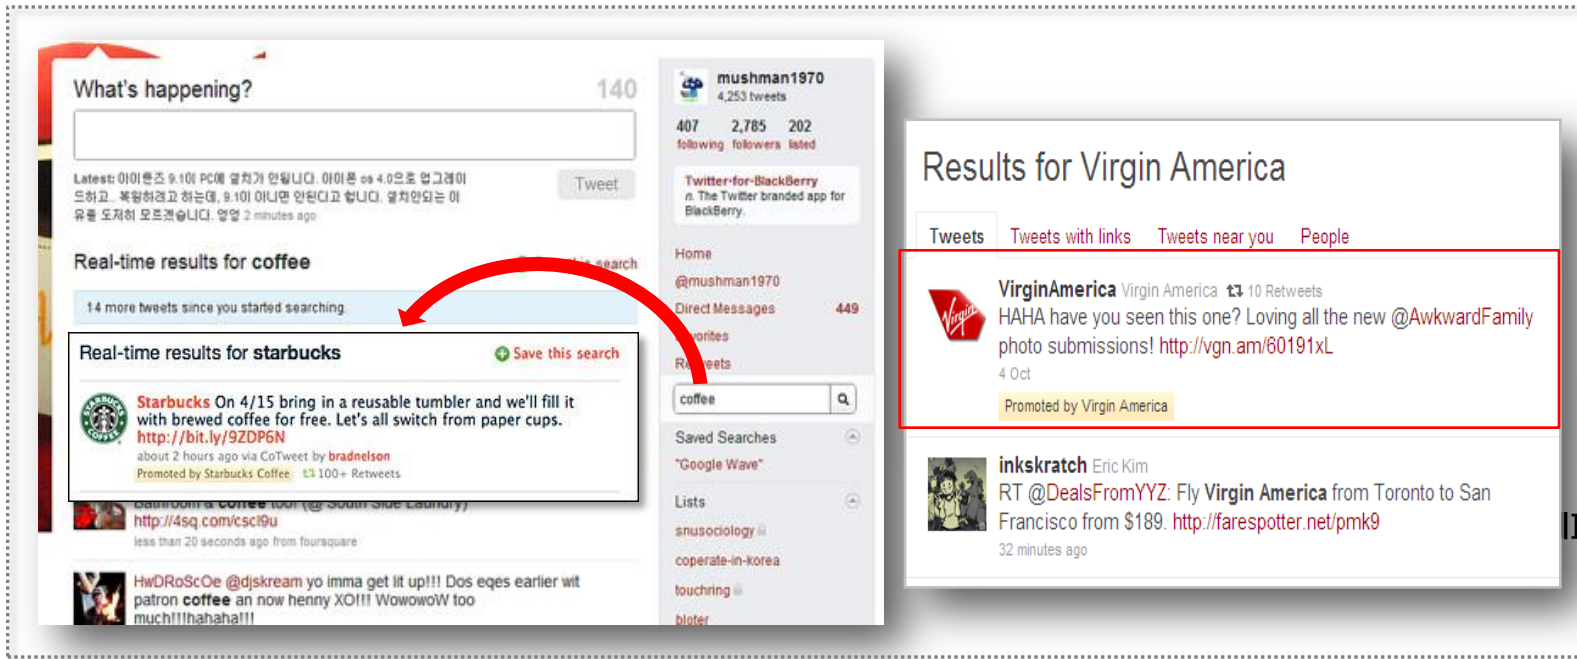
What's happening? 140

Latest: 아이폰즈 9.1이 PC에 설치가 안됩니다. 아이폰 os 4.0으로 업그레이드하고.. 복원하려고 하는데, 9.1이 아니면 안된다고 합니다. 설치안되는 이유를 도저히 모르겠습니다. 엉엉 2 minutes ago

Tweet

Real-time results for coffee

14 more tweets since you started searching.

Real-time results for starbucks

Save this search

Starbucks On 4/15 bring in a reusable tumbler and we'll fill it with brewed coffee for free. Let's all switch from paper cups. http://bit.ly/9ZDP6N

about 2 hours ago via CoTweet by bradnelson

Promoted by Starbucks Coffee 100+ Retweets

http://4sq.com/cscl9u

less than 20 seconds ago from foursquare

HwDRoScOe @djskream yo imma get lit up!!! Dos eqes earlier wit patron coffee an now henny XO!!! WowowoW too much!!!hahaha!!!

mushman1970
4,253 tweets

407 following 2,785 followers 202 listed

Twitter-for-BlackBerry
The Twitter branded app for BlackBerry.

Home
@mushman1970
Direct Messages 449
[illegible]orites
Re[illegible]eets

coffee

Saved Searches
"Google Wave"

Lists
snusociology
coperate-in-korea
touchring
bloter

Results for Virgin America

Tweets Tweets with links Tweets near you People

VirginAmerica Virgin America 10 Retweets
HAHA have you seen this one? Loving all the new @AwkwardFamily photo submissions! http://vgn.am/60191xL
4 Oct
Promoted by Virgin America

inkskratch Eric Kim
RT @DealsFromYYZ: Fly Virgin America from Toronto to San Francisco from $189. http://farespotter.net/pmk9
32 minutes ago